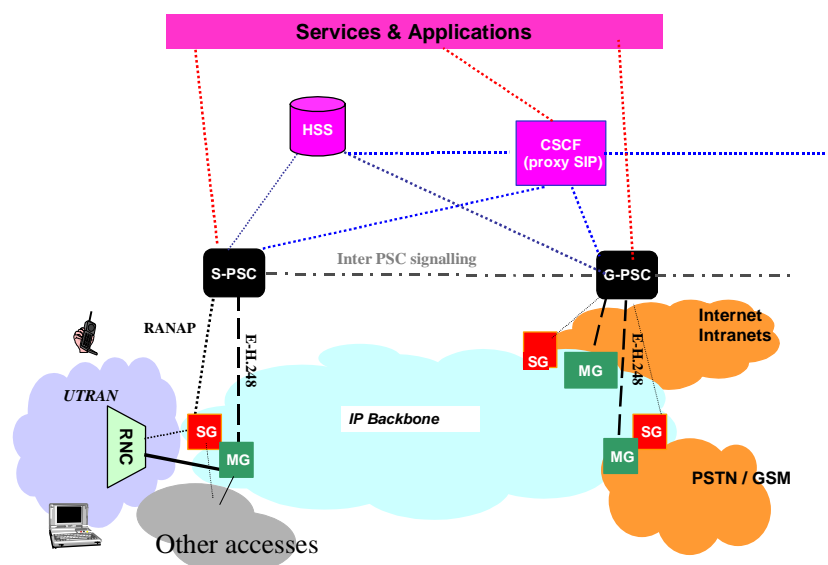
Services & Applications

HSS

CSCF
(proxy SIP)

S-PSC

Inter PSC signalling

G-PSC

RANAP

E-H.248

Internet
Intranets

SG

MG

E-H.248

UTRAN

IP Backbone

RNC

SG

SG

MG

MG

PSTN / GSM

Other accesses